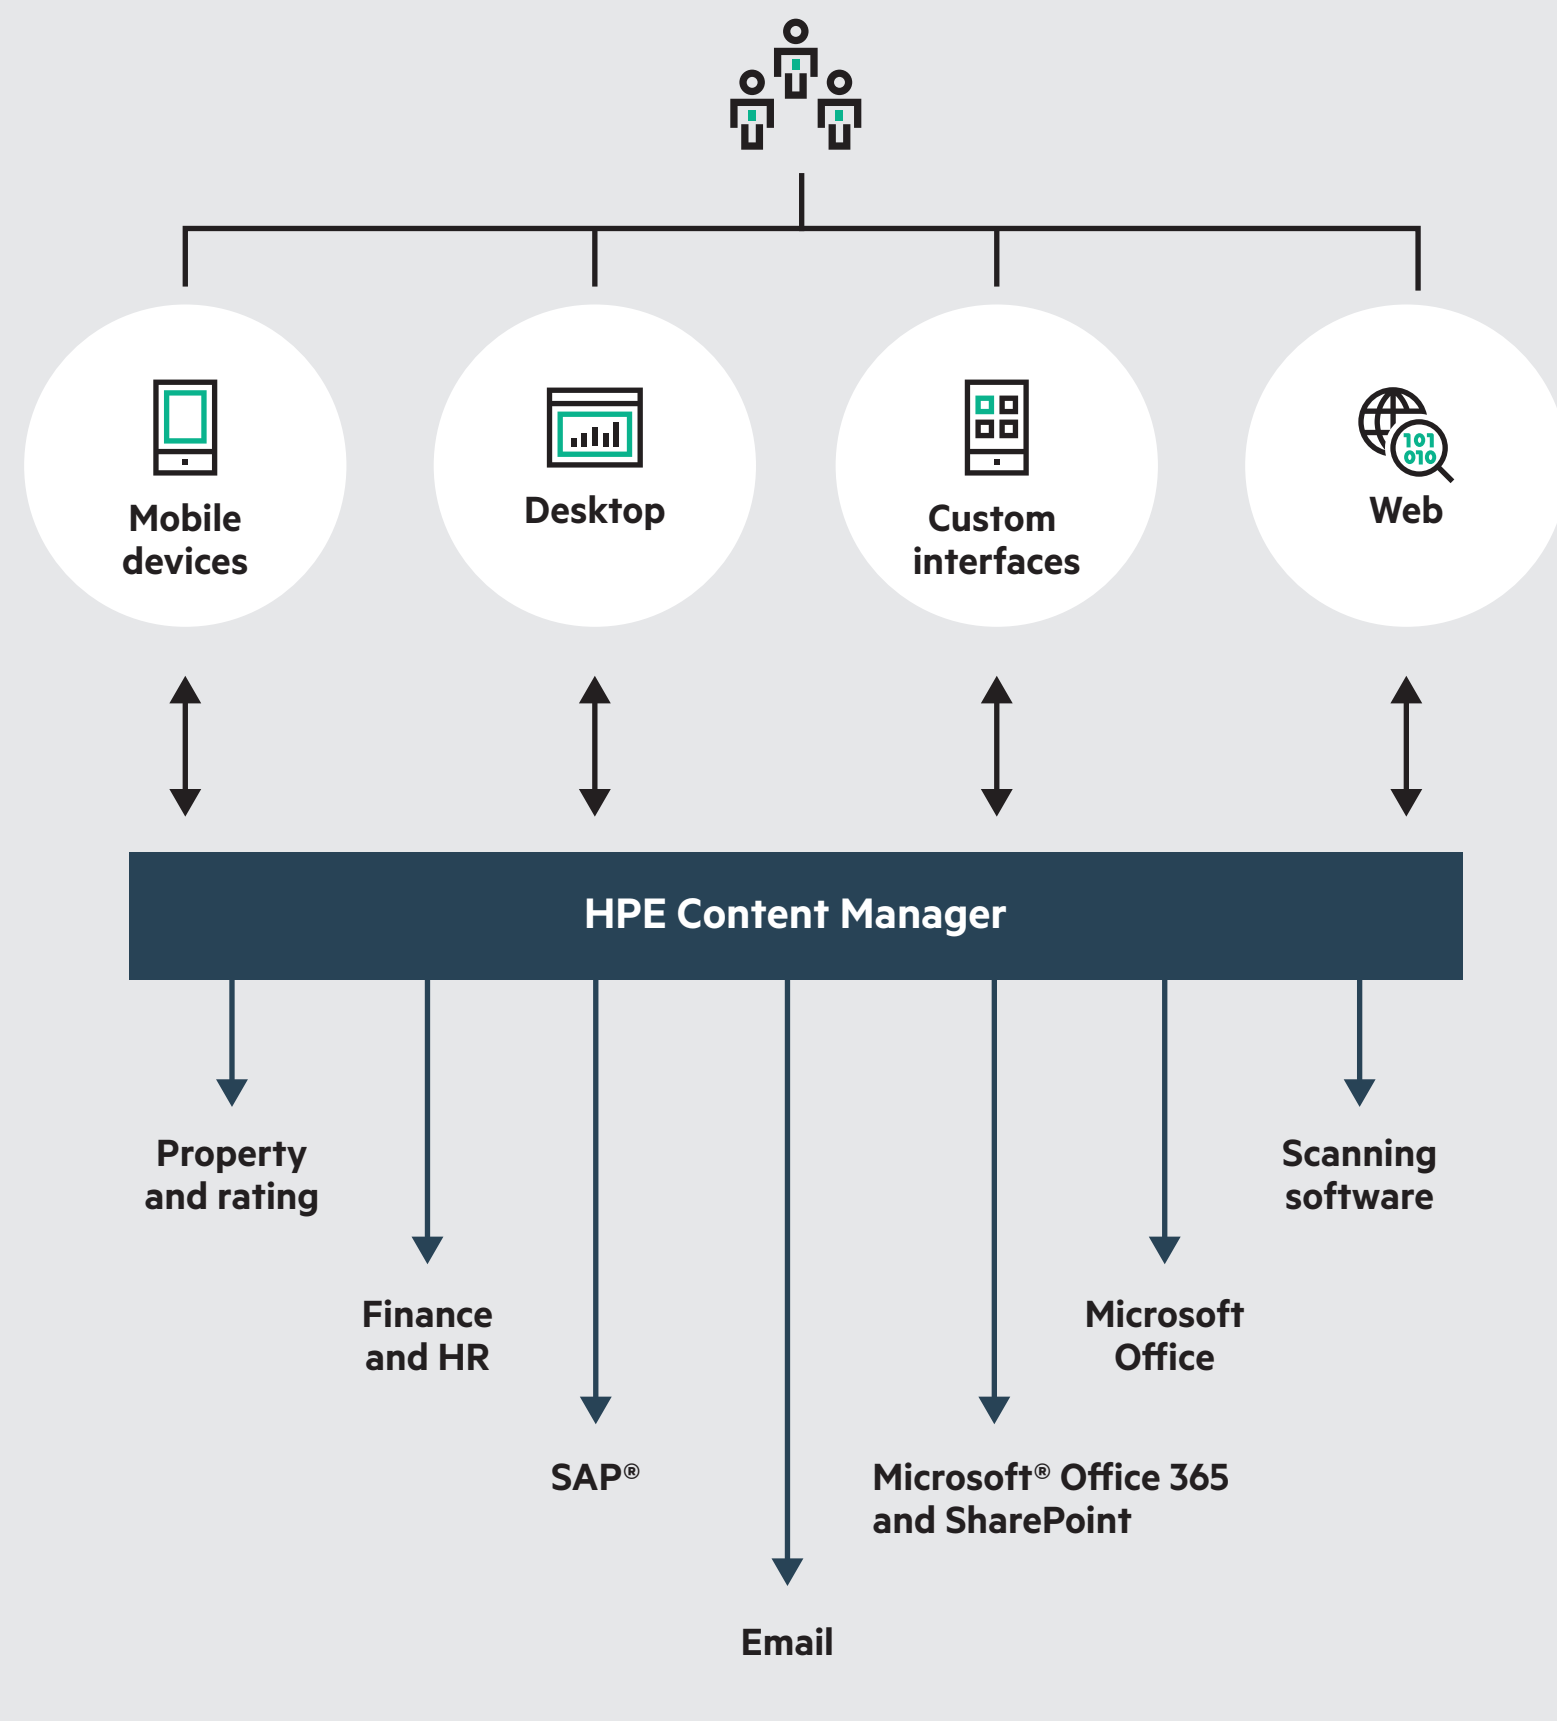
101
010

Mobile devices

Desktop

Custom interfaces

Web

HPE Content Manager

Property and rating

Finance and HR

SAP®

Email

Microsoft® Office 365 and SharePoint

Microsoft Office

Scanning software